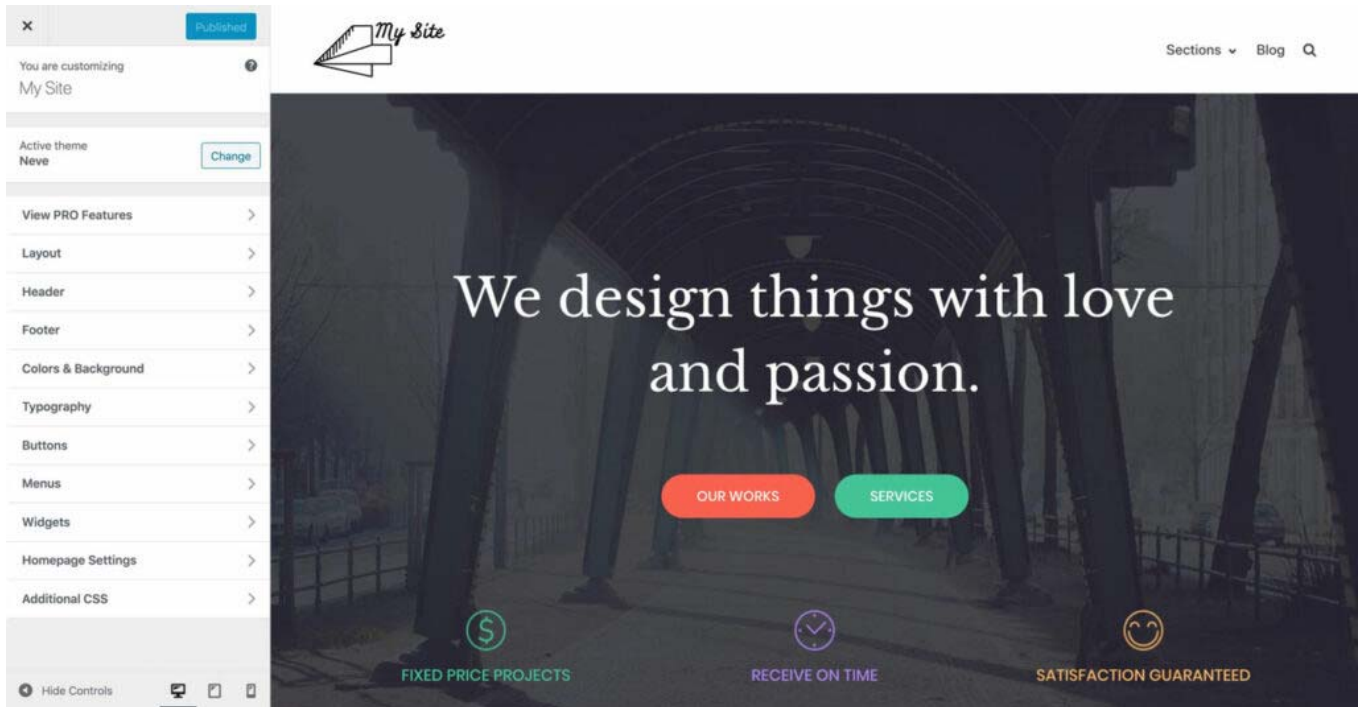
×

Published

You are customizing
My Site

Active theme
Neve

Change

View PRO Features
Layout
Header
Footer
Colors & Background
Typography
Buttons
Menus
Widgets
Homepage Settings
Additional CSS

Hide Controls

My Site

Sections Blog

We design things with love and passion.

OUR WORKS

SERVICES

FIXED PRICE PROJECTS

RECEIVE ON TIME

SATISFACTION GUARANTEED